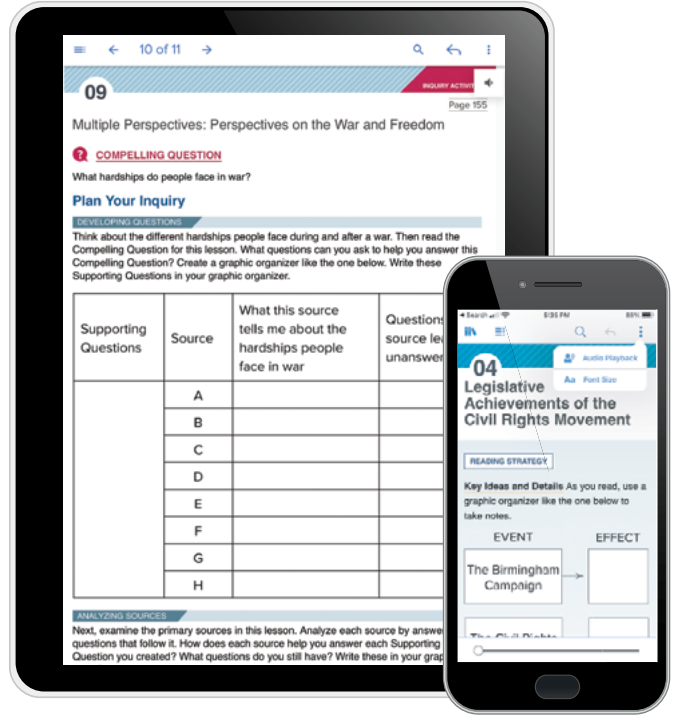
10 of 11

09

INQUIRY ACTIVI

Page 155

Multiple Perspectives: Perspectives on the War and Freedom

COMPELLING QUESTION

What hardships do people face in war?

Plan Your Inquiry

DEVELOPING QUESTIONS

Think about the different hardships people face during and after a war. Then read the Compelling Question for this lesson. What questions can you ask to help you answer this Compelling Question? Create a graphic organizer like the one below. Write these Supporting Questions in your graphic organizer.

| Supporting Questions | Source | What this source tells me about the hardships people face in war | Questions source le unanswe |
|---|---|---|---|
| | A | | |
| | B | | |
| | C | | |
| | D | | |
| | E | | |
| | F | | |
| | G | | |
| | H | | |

ANALYZING SOURCES

Next, examine the primary sources in this lesson. Analyze each source by answe questions that follow it. How does each source help you answer each Supporting Question you created? What questions do you still have? Write these in your grap

◂ Search 5:35 PM 88%

Audio Playback

Aa Font Size

04

Legislative Achievements of the Civil Rights Movement

READING STRATEGY

Key Ideas and Details As you read, use a graphic organizer like the one below to take notes.

EVENT

EFFECT

The Birmingham Campaign

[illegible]